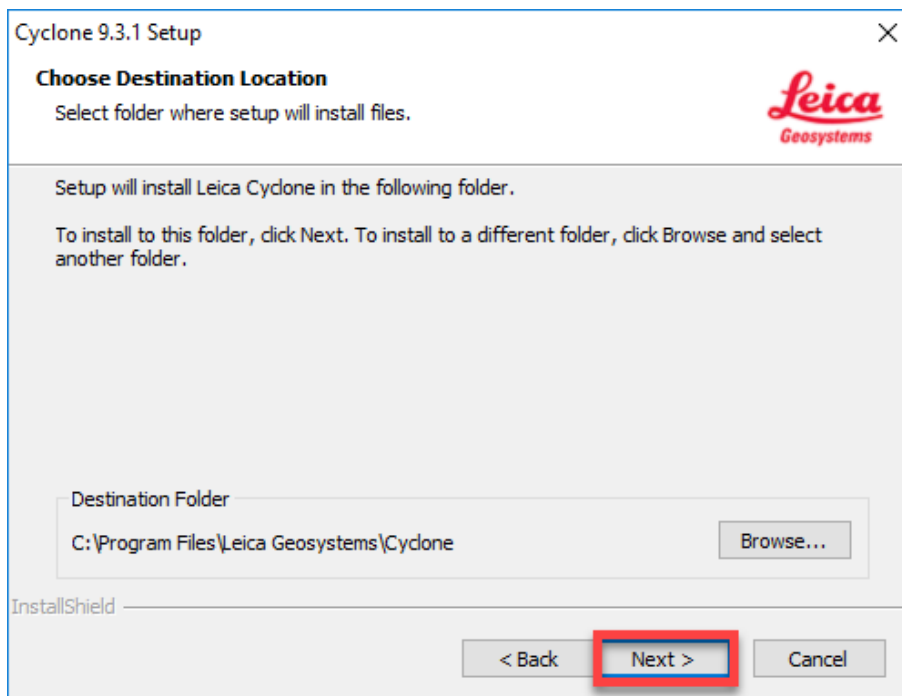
Cyclone 9.3.1 Setup

Choose Destination Location

Select folder where setup will install files.

Leica
Geosystems

Setup will install Leica Cyclone in the following folder.

To install to this folder, click Next. To install to a different folder, click Browse and select another folder.

Destination Folder

C:\Program Files\Leica Geosystems\Cyclone

Browse...

InstallShield

< Back

Next >

Cancel